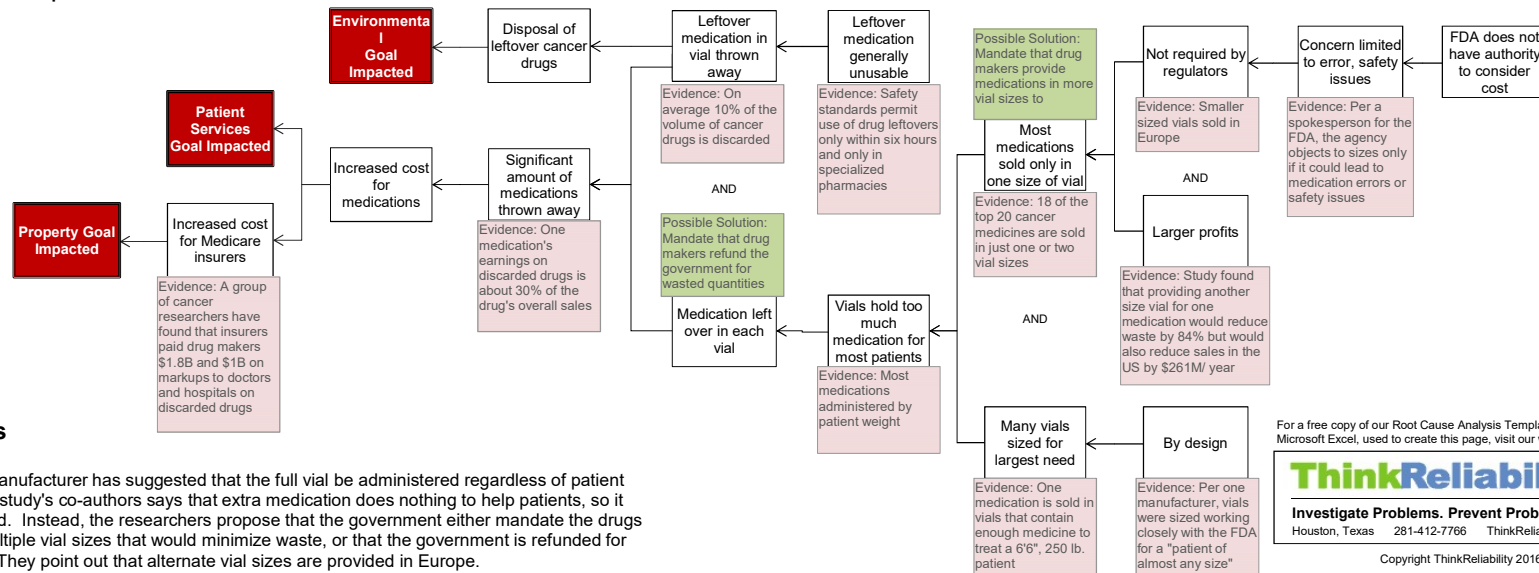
Environmenta l Goal Impacted

Disposal of leftover cancer drugs

Leftover medication in vial thrown away

Leftover medication generally unusable

Evidence: On average 10% of the volume of cancer drugs is discarded

Evidence: Safety standards permit use of drug leftovers only within six hours and only in specialized pharmacies

Patient Services Goal Impacted

Increased cost for medications

Significant amount of medications thrown away

AND

Property Goal Impacted

Increased cost for Medicare insurers

Evidence: One medication's earnings on discarded drugs is about 30% of the drug's overall sales

Possible Solution: Mandate that drug makers refund the government for wasted quantities

Evidence: A group of cancer researchers have found that insurers paid drug makers \$1.8B and \$1B on markups to doctors and hospitals on discarded drugs

Medication left over in each vial

Vials hold too much medication for most patients

Evidence: Most medications administered by patient weight

Possible Solution: Mandate that drug makers provide medications in more vial sizes to

Most medications sold only in one size of vial

Evidence: 18 of the top 20 cancer medicines are sold in just one or two vial sizes

Not required by regulators

Evidence: Smaller sized vials sold in Europe

Concern limited to error, safety issues

Evidence: Per a spokesperson for the FDA, the agency objects to sizes only if it could lead to medication errors or safety issues

FDA does not have authority to consider cost

AND

Larger profits

Evidence: Study found that providing another size vial for one medication would reduce waste by 84% but would also reduce sales in the US by \$261M/ year

AND

Many vials sized for largest need

By design

Evidence: One medication is sold in vials that contain enough medicine to treat a 6'6", 250 lb. patient

Evidence: Per one manufacturer, vials were sized working closely with the FDA for a "patient of almost any size"

For a free copy of our Root Cause Analysis Templa Microsoft Excel, used to create this page, visit our

ThinkReliabi

Investigate Problems. Prevent Prob

Houston, Texas 281-412-7766 ThinkRelia

Copyright ThinkReliability 2016

s

anufacturer has suggested that the full vial be administered regardless of patient study's co-authors says that extra medication does nothing to help patients, so it d. Instead, the researchers propose that the government either mandate the drugs ltiple vial sizes that would minimize waste, or that the government is refunded for They point out that alternate vial sizes are provided in Europe.